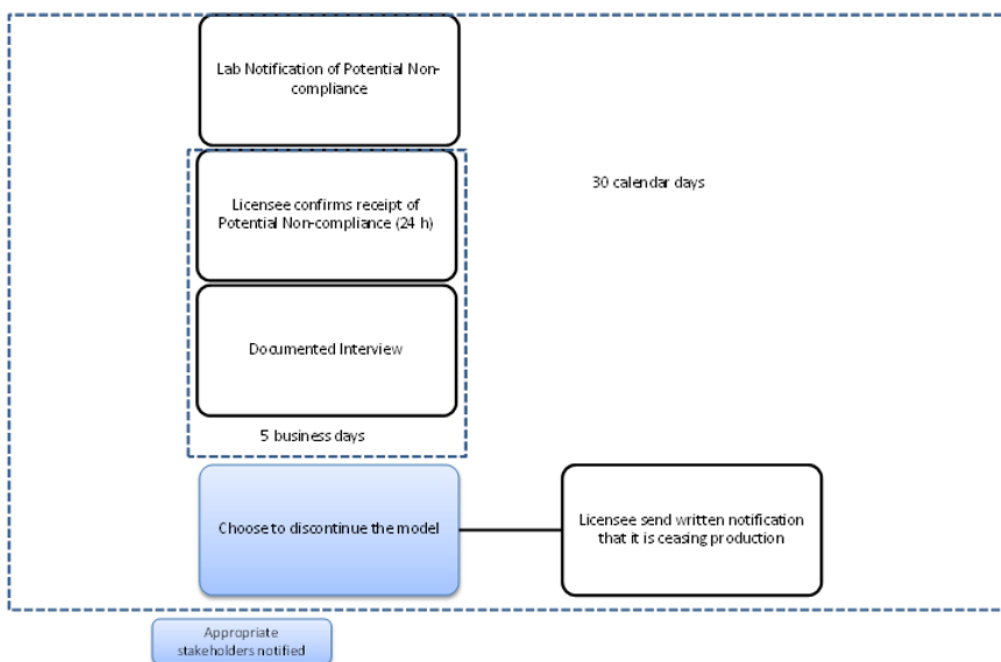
Lab Notification of Potential Non-compliance

30 calendar days

Licensee confirms receipt of Potential Non-compliance (24 h)

Documented Interview

5 business days

Choose to discontinue the model

Licensee send written notification that it is ceasing production

Appropriate stakeholders notified